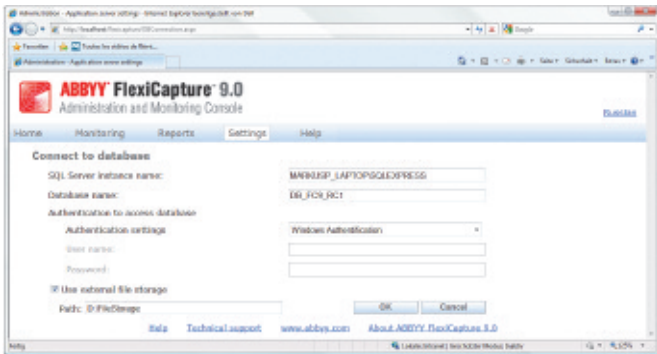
Administration - Application server settings - Internet Explorer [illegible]

http://localhost/FlexiCapture/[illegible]

Favoriten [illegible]

Administration - Application server settings

ABBYY FlexiCapture 9.0
Administration and Monitoring Console

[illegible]

Home Monitoring Reports Settings Help

Connect to database

SQL Server instance name: MARKUSP_LAPTOP\SQLEXPRESS

Database name: DB_FC9_RC1

Authentication to access database

Authentication settings Windows Authentication

User name:

Password:

Use external file storage

Path: D:\FileStorage

OK Cancel

Help Technical support www.abbyy.com About ABBYY FlexiCapture 9.0

Fertig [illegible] 125%